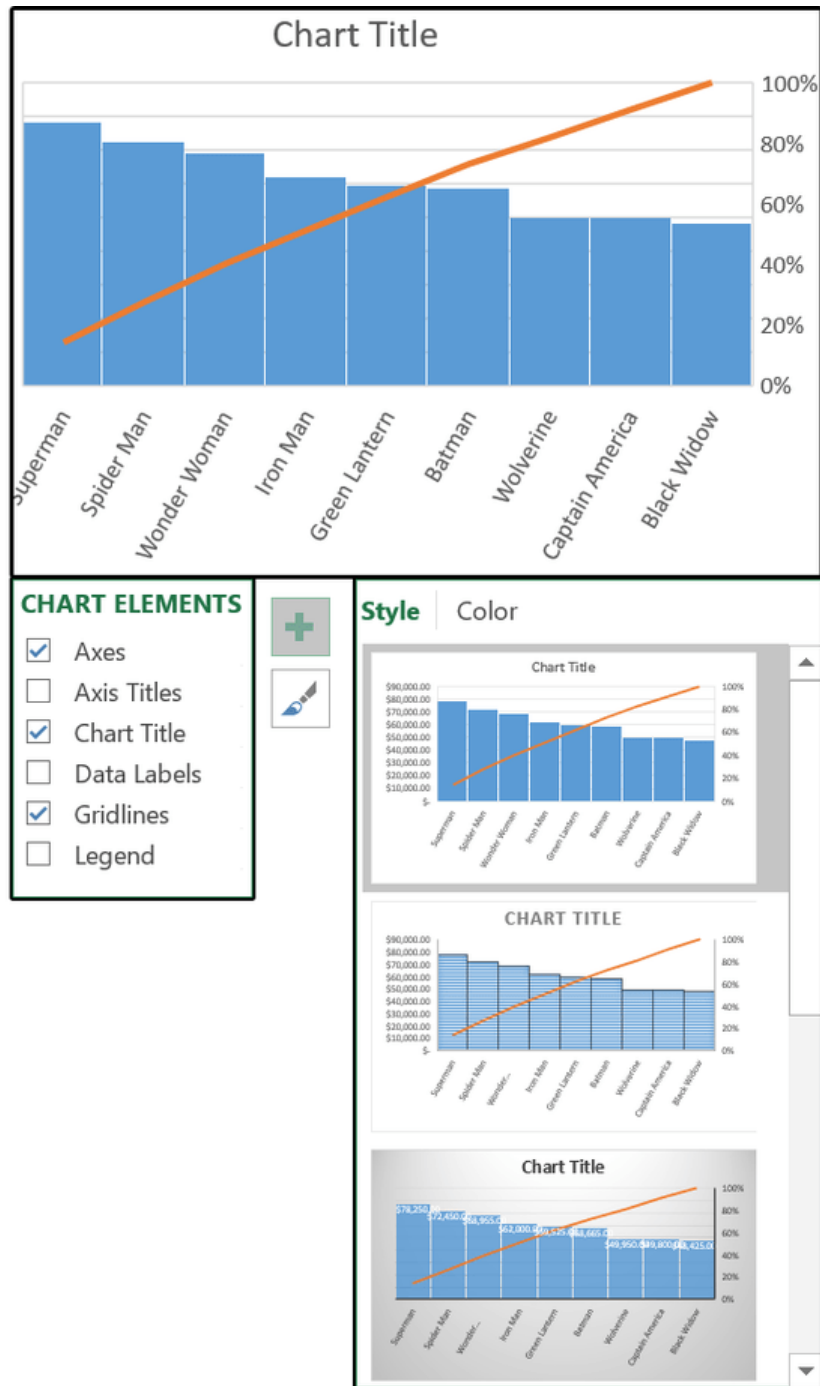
Chart Title

100%
80%
60%
40%
20%
0%

Superman
Spider Man
Wonder Woman
Iron Man
Green Lantern
Batman
Wolverine
Captain America
Black Widow

CHART ELEMENTS
Axes
Axis Titles
Chart Title
Data Labels
Gridlines
Legend

Style Color

Chart Title
$90,000.00
$80,000.00
$70,000.00
$60,000.00
$50,000.00
$40,000.00
$30,000.00
$20,000.00
$10,000.00
$-
100%
80%
60%
40%
20%
0%
Superman
Spider Man
Wonder Woman
Iron Man
Green Lantern
Batman
Wolverine
Captain America
Black Widow

CHART TITLE
$90,000.00
$80,000.00
$70,000.00
$60,000.00
$50,000.00
$40,000.00
$30,000.00
$20,000.00
$10,000.00
$-
100%
80%
60%
40%
20%
0%
Superman
Spider Man
Wonder...
Iron Man
Green Lantern
Batman
Wolverine
Captain America
Black Widow

Chart Title
$78,250.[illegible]
$72,450.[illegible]
$68,955.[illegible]
$62,000.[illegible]
$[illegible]
$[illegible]
$49,950.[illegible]
$49,800.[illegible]
$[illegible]8,425.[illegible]
100%
80%
60%
40%
20%
0%
Superman
Spider Man
Wonder...
Iron Man
Green Lantern
Batman
Wolverine
Captain America
Black Widow